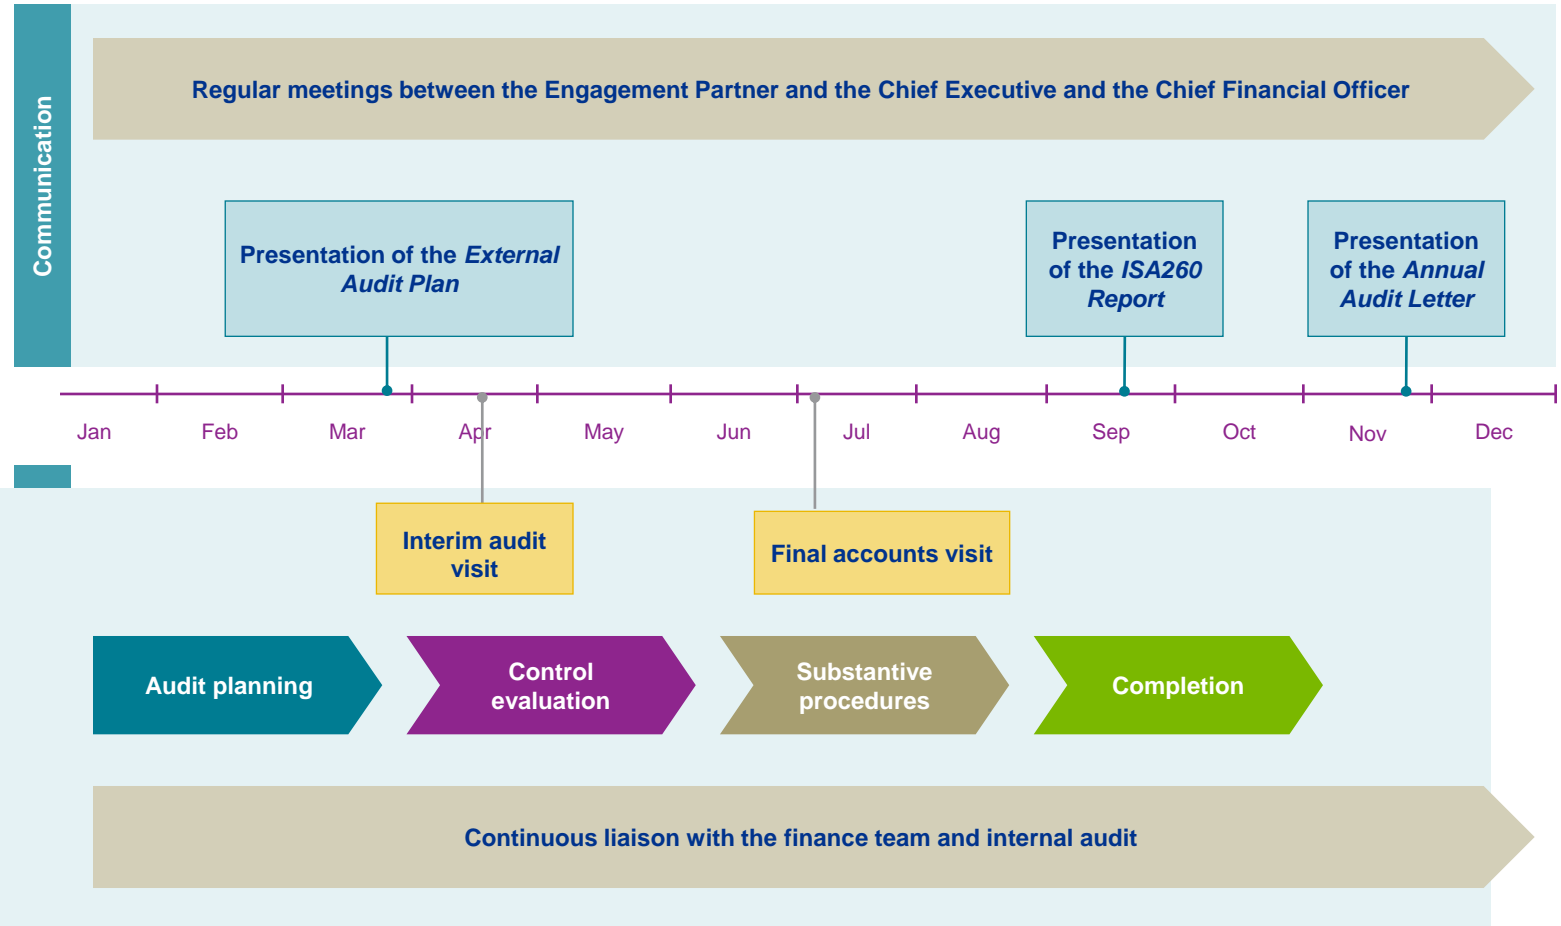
Communication

Regular meetings between the Engagement Partner and the Chief Executive and the Chief Financial Officer

Presentation of the *External Audit Plan*

Presentation of the *ISA260 Report*

Presentation of the *Annual Audit Letter*

Jan Feb Mar Apr May Jun Jul Aug Sep Oct Nov Dec

Interim audit visit

Final accounts visit

Audit planning

Control evaluation

Substantive procedures

Completion

Continuous liaison with the finance team and internal audit